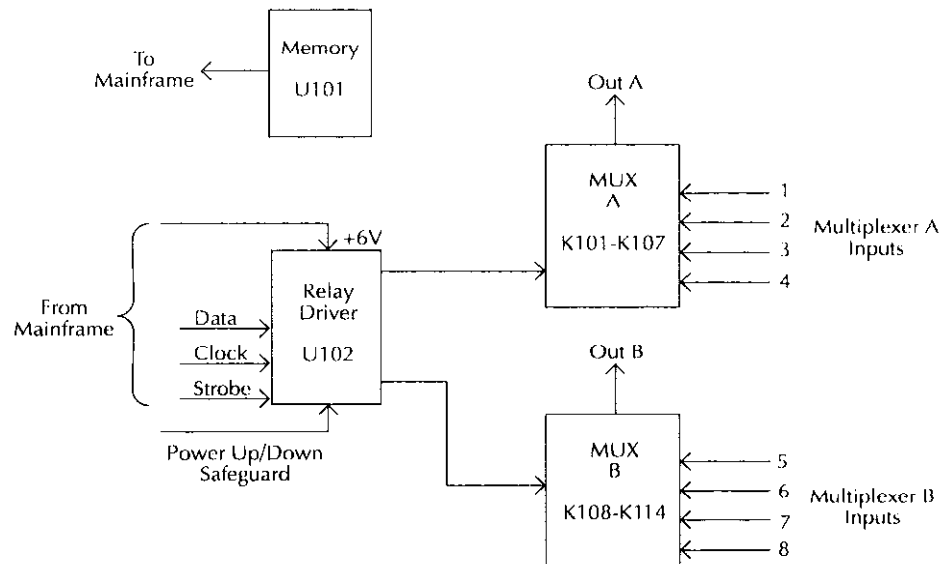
To Mainframe

Memory
U101

Out A

MUX
A
K101-K107

1
2
3
4

Multiplexer A Inputs

From Mainframe

+6V

Data
Clock
Strobe

Relay Driver
U102

Power Up/Down Safeguard

Out B

MUX
B
K108-K114

5
6
7
8

Multiplexer B Inputs